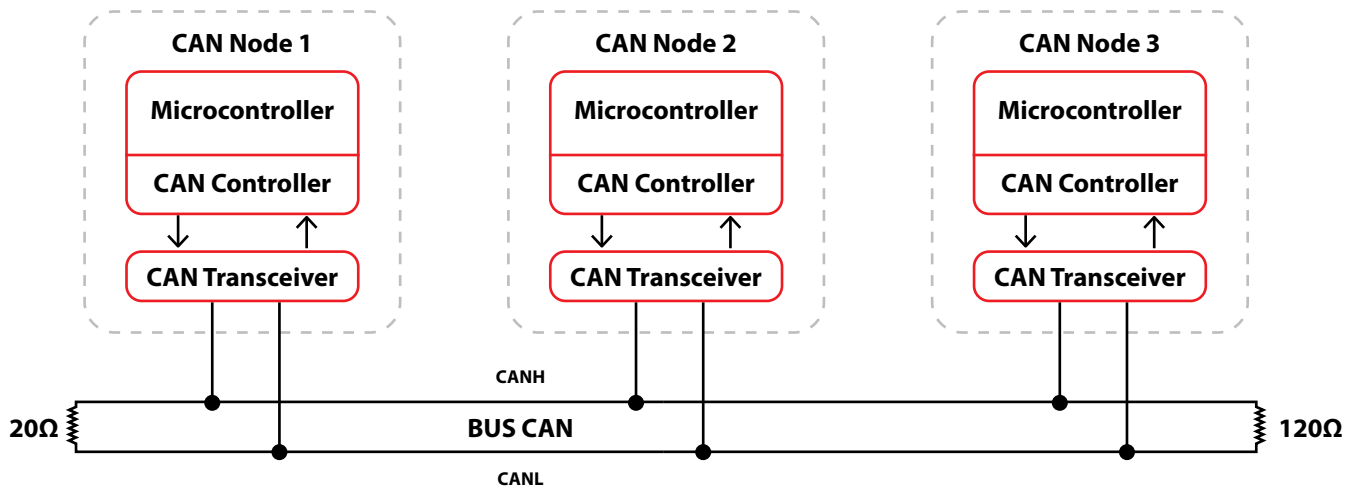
CAN Node 1

Microcontroller

CAN Controller

CAN Transceiver

CAN Node 2

Microcontroller

CAN Controller

CAN Transceiver

CAN Node 3

Microcontroller

CAN Controller

CAN Transceiver

CANH

20Ω

BUS CAN

120Ω

CANL